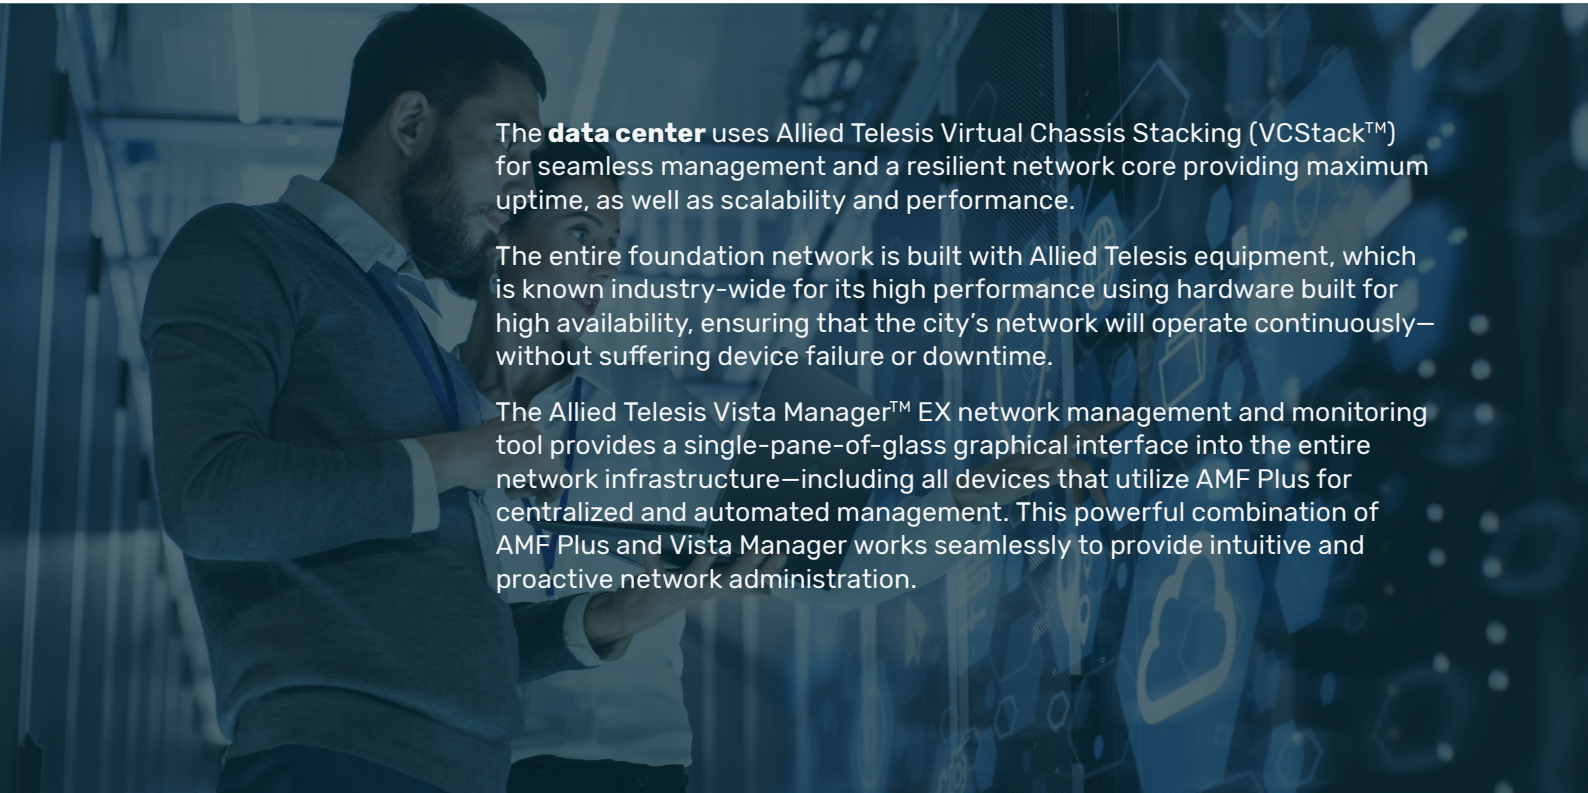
The **data center** uses Allied Telesis Virtual Chassis Stacking (VCStack$^{TM}$) for seamless management and a resilient network core providing maximum uptime, as well as scalability and performance.

The entire foundation network is built with Allied Telesis equipment, which is known industry-wide for its high performance using hardware built for high availability, ensuring that the city’s network will operate continuously—without suffering device failure or downtime.

The Allied Telesis Vista Manager$^{TM}$ EX network management and monitoring tool provides a single-pane-of-glass graphical interface into the entire network infrastructure—including all devices that utilize AMF Plus for centralized and automated management. This powerful combination of AMF Plus and Vista Manager works seamlessly to provide intuitive and proactive network administration.